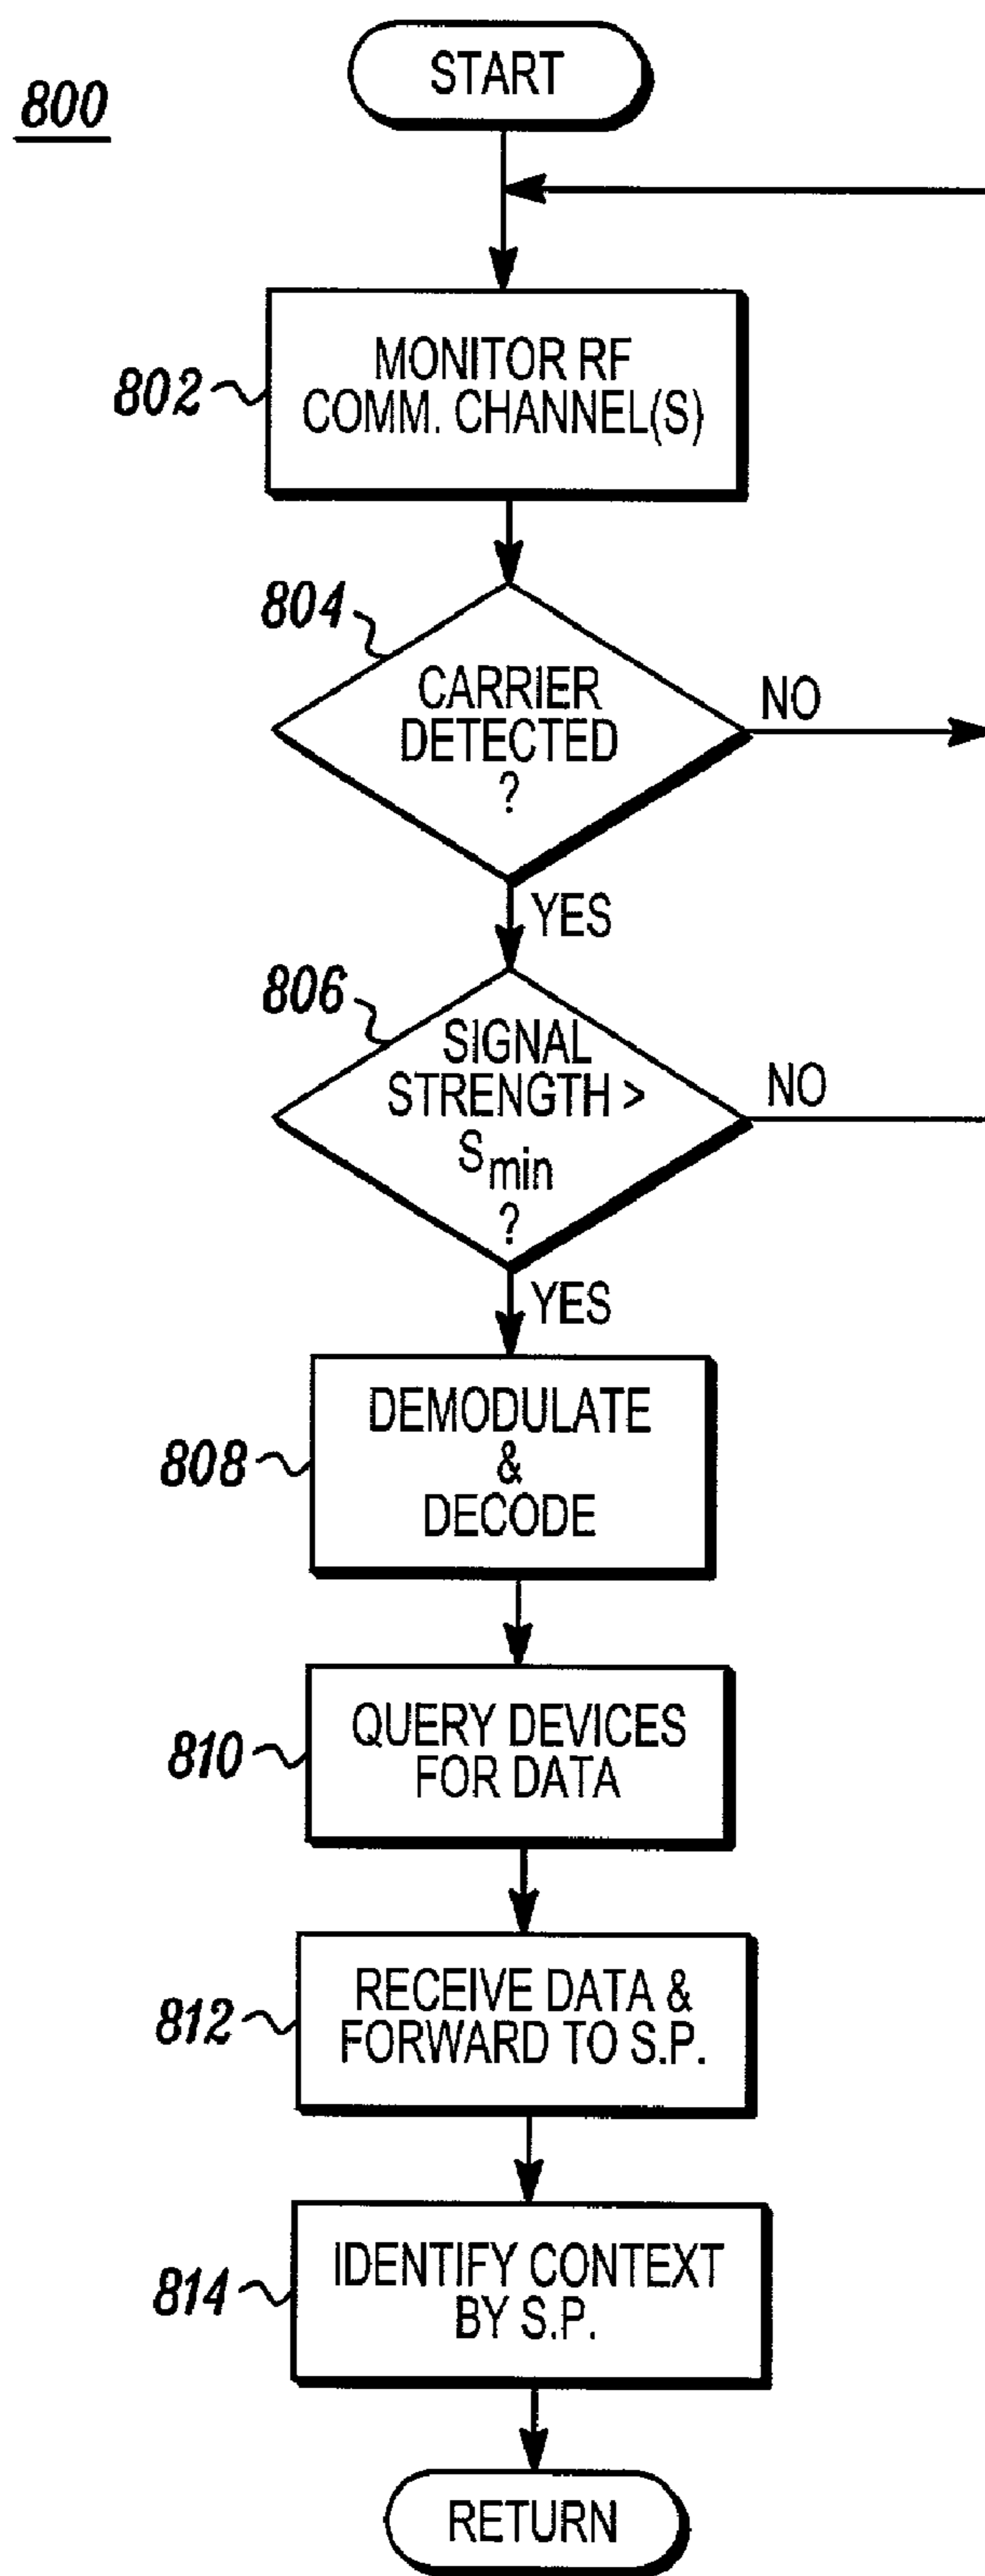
800

START

802 MONITOR RF COMM. CHANNEL(S)

804 CARRIER DETECTED ?

NO

YES

806 SIGNAL STRENGTH > $S_{min}$ ?

NO

YES

808 DEMODULATE & DECODE

810 QUERY DEVICES FOR DATA

812 RECEIVE DATA & FORWARD TO S.P.

814 IDENTIFY CONTEXT BY S.P.

RETURN